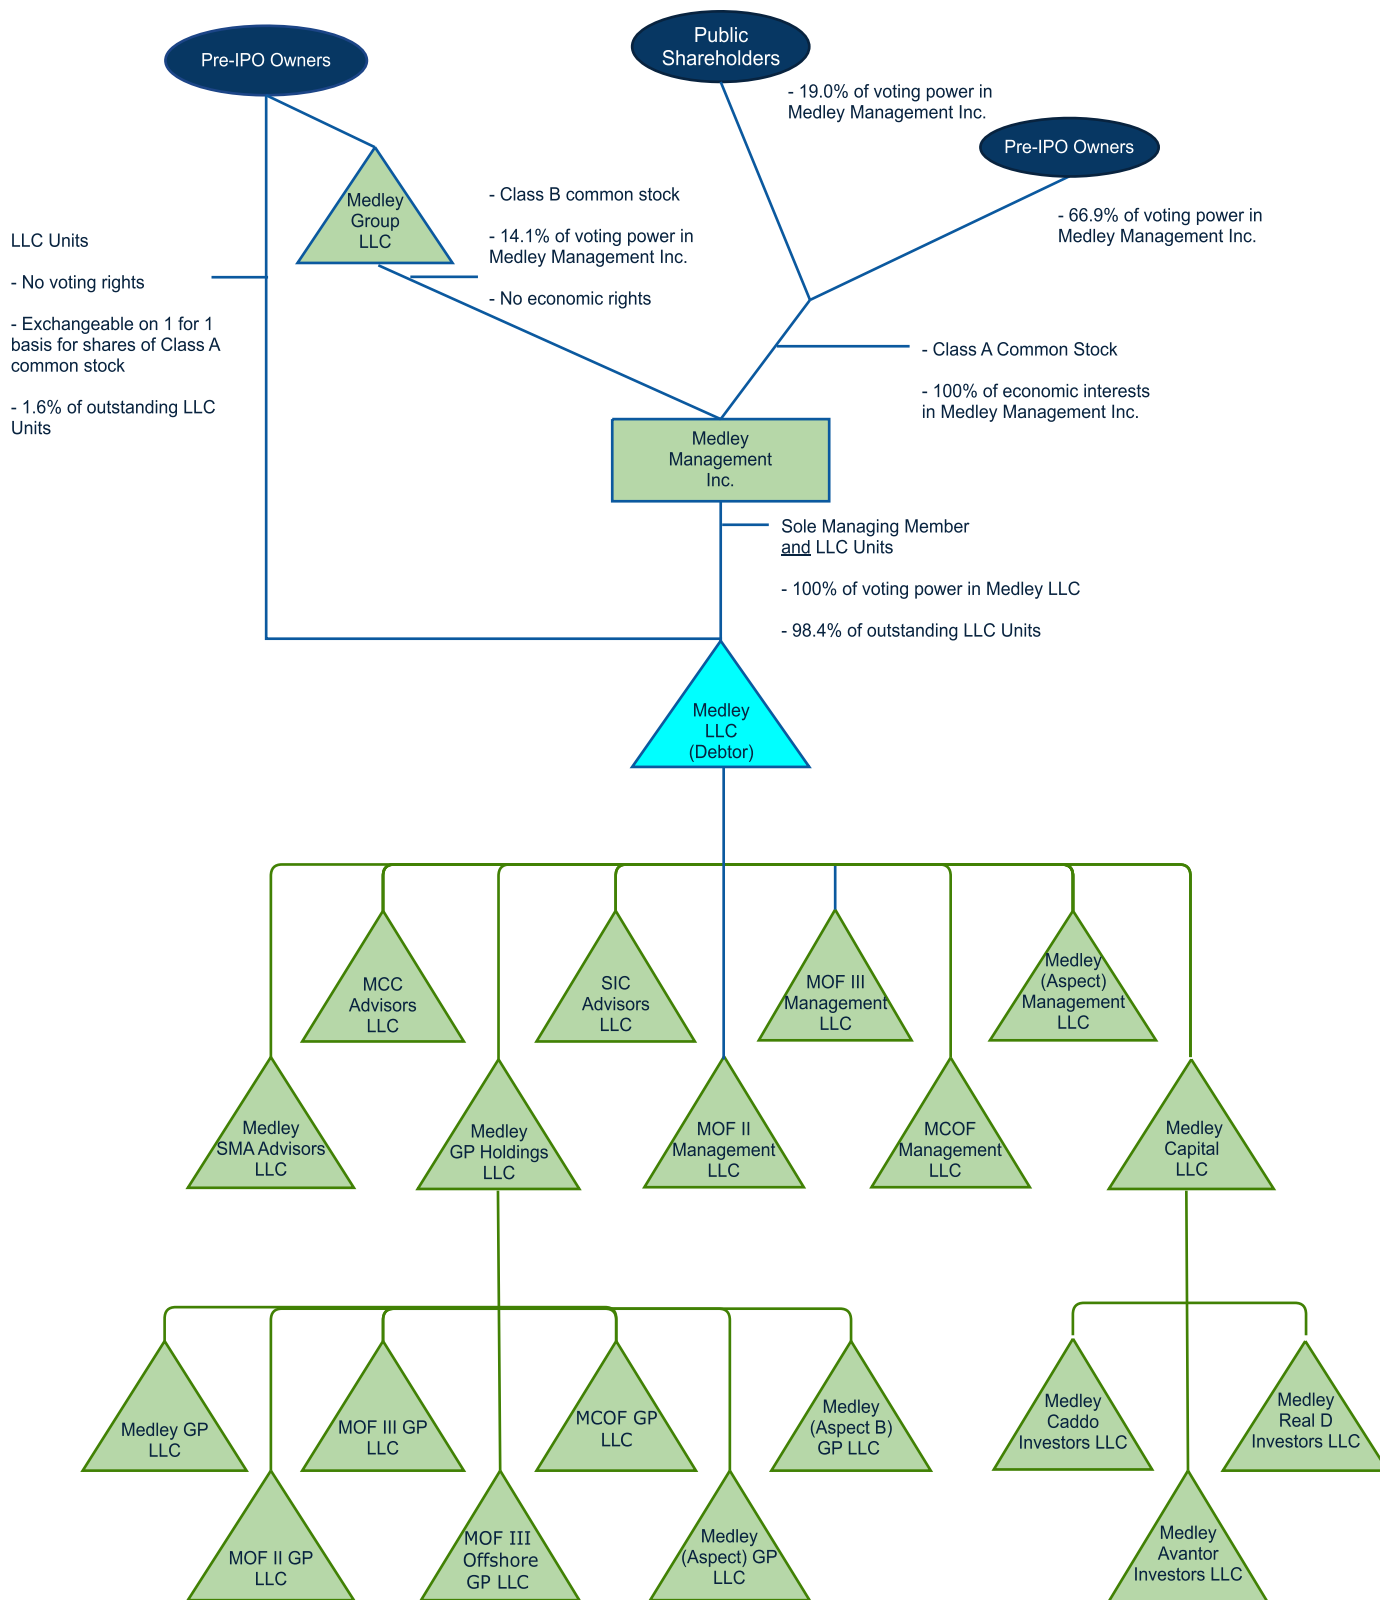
Pre-IPO Owners

Public Shareholders

- 19.0% of voting power in Medley Management Inc.

Pre-IPO Owners

- 66.9% of voting power in Medley Management Inc.

Medley Group LLC

- Class B common stock

- 14.1% of voting power in Medley Management Inc.

- No economic rights

LLC Units

- No voting rights

- Exchangeable on 1 for 1 basis for shares of Class A common stock

- 1.6% of outstanding LLC Units

- Class A Common Stock

- 100% of economic interests in Medley Management Inc.

Medley Management Inc.

Sole Managing Member and LLC Units

- 100% of voting power in Medley LLC

- 98.4% of outstanding LLC Units

Medley LLC (Debtor)

MCC Advisors LLC

SIC Advisors LLC

MOF III Management LLC

Medley (Aspect) Management LLC

Medley SMA Advisors LLC

Medley GP Holdings LLC

MOF II Management LLC

MCOF Management LLC

Medley Capital LLC

Medley GP LLC

MOF III GP LLC

MCOF GP LLC

Medley (Aspect B) GP LLC

MOF II GP LLC

MOF III Offshore GP LLC

Medley (Aspect) GP LLC

Medley Caddo Investors LLC

Medley Real D Investors LLC

Medley Avantor Investors LLC